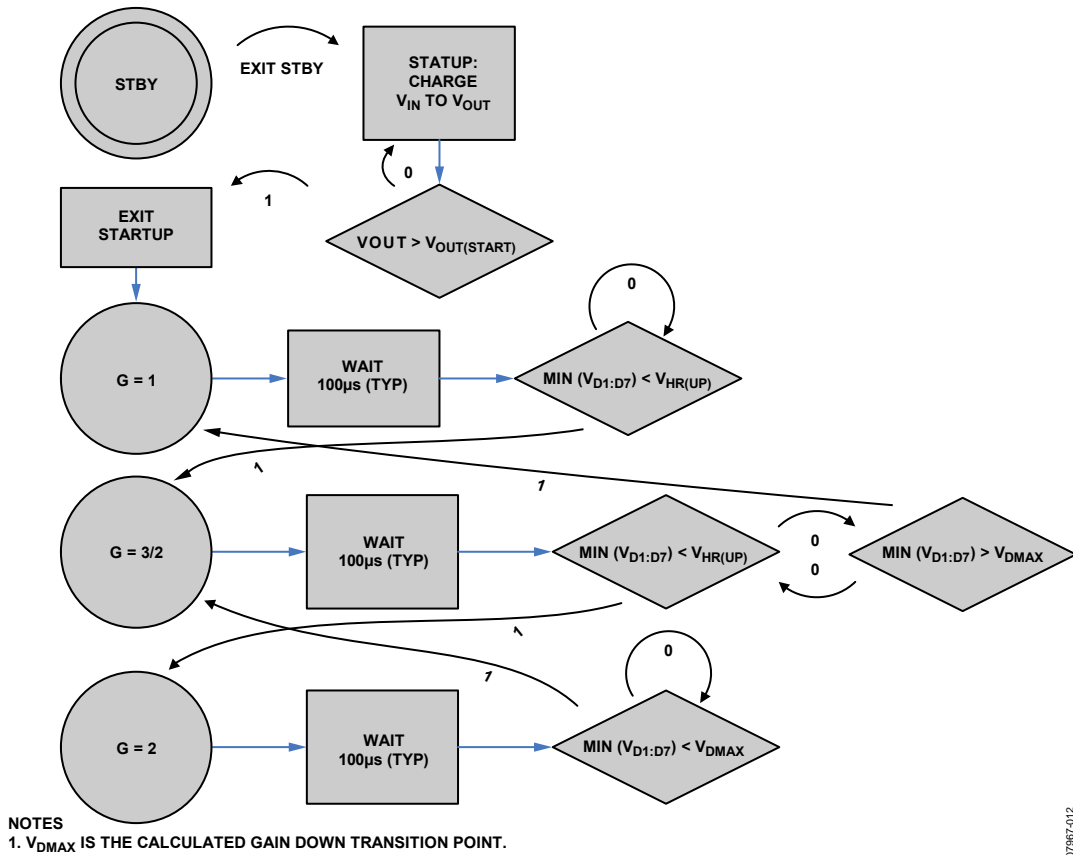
STBY

EXIT STBY

STATUP: CHARGE $V_{IN}$ TO $V_{OUT}$

0

1

EXIT STARTUP

VOUT > $V_{OUT(START)}$

0

G = 1

WAIT 100µs (TYP)

MIN ($V_{D1:D7}$) < $V_{HR(UP)}$

1

1

G = 3/2

WAIT 100µs (TYP)

MIN ($V_{D1:D7}$) < $V_{HR(UP)}$

0

0

MIN ($V_{D1:D7}$) > $V_{DMAX}$

1

1

0

G = 2

WAIT 100µs (TYP)

MIN ($V_{D1:D7}$) < $V_{DMAX}$

NOTES
1. $V_{DMAX}$ IS THE CALCULATED GAIN DOWN TRANSITION POINT.

07967-012